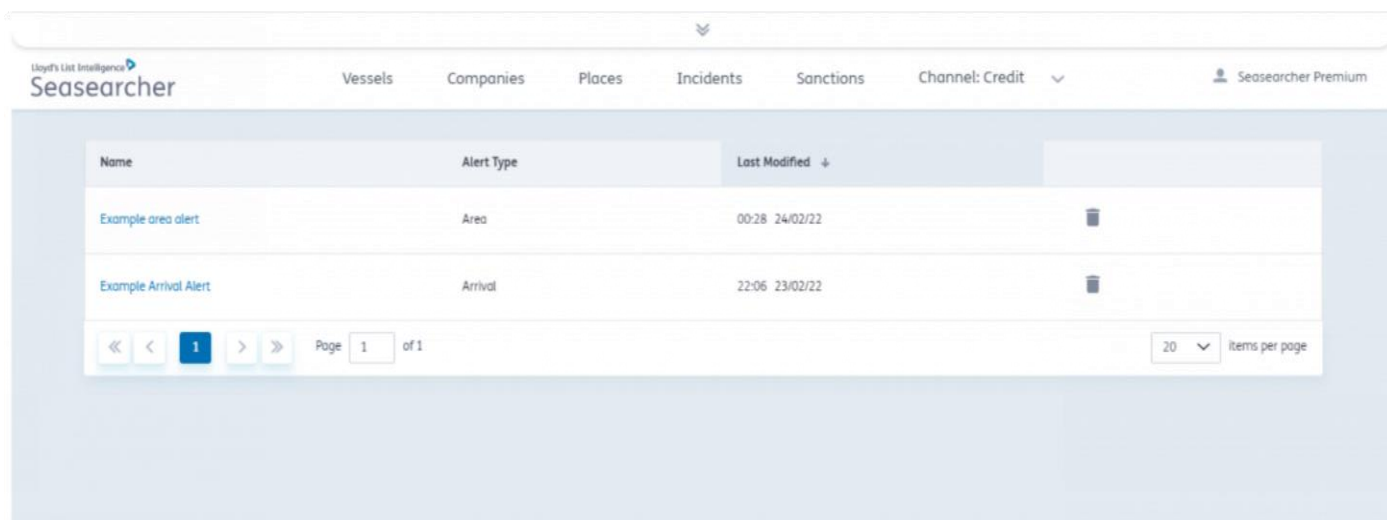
Lloyd's List Intelligence
Seasearcher

Vessels Companies Places Incidents Sanctions Channel: Credit

Seasearcher Premium

| Name | Alert Type | Last Modified ↓ | |
|---|---|---|---|
| Example area alert | Area | 00:28 24/02/22 | |
| Example Arrival Alert | Arrival | 22:06 23/02/22 | |

1 Page 1 of 1

20 items per page